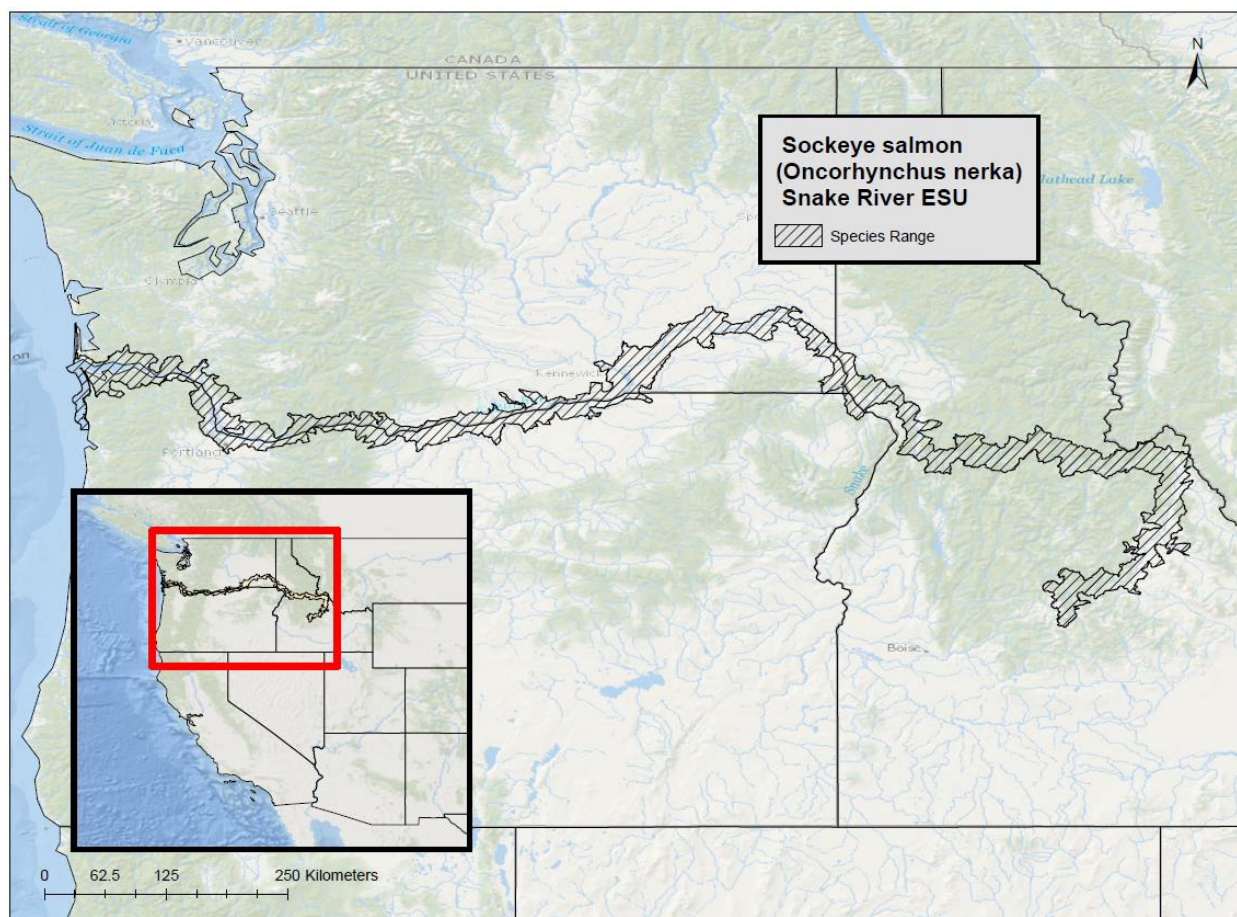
Strait of Georgia
Vancouver
CANADA
UNITED STATES
N
Strait of Juan de Fuca
Victoria
Seattle
Olympia
Sockeye salmon
(Oncorhynchus nerka)
Snake River ESU
Species Range
Flathead Lake
Kennewick
Portland
Snake
Boise
0 62.5 125 250 Kilometers